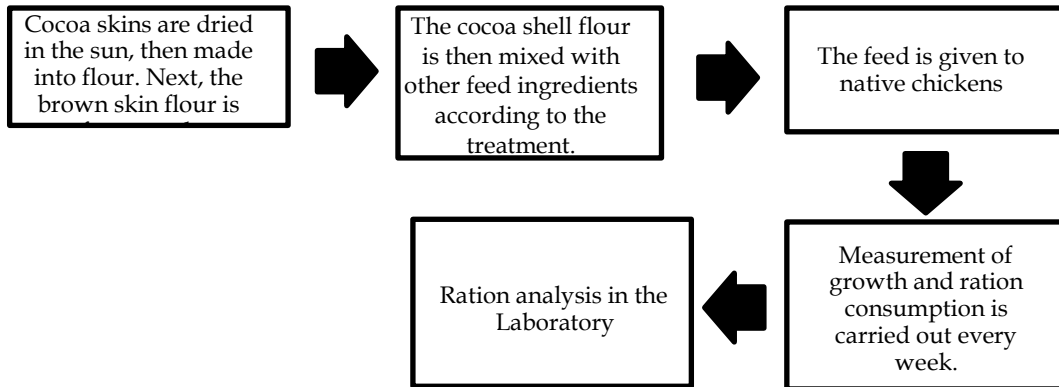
Cocoa skins are dried in the sun, then made into flour. Next, the brown skin flour is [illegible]

The cocoa shell flour is then mixed with other feed ingredients according to the treatment.

The feed is given to native chickens

Measurement of growth and ration consumption is carried out every week.

Ration analysis in the Laboratory